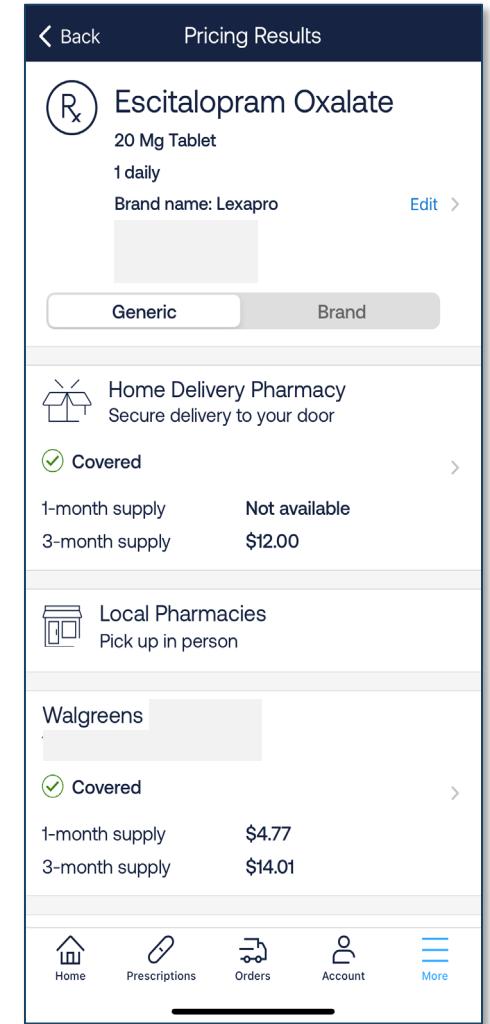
Back
Pricing Results

Escitalopram Oxalate
20 Mg Tablet
1 daily
Brand name: Lexapro
Edit

Generic
Brand

Home Delivery Pharmacy
Secure delivery to your door

Covered

1-month supply
Not available
3-month supply
$12.00

Local Pharmacies
Pick up in person

Walgreens

Covered

1-month supply
$4.77
3-month supply
$14.01

Home
Prescriptions
Orders
Account
More